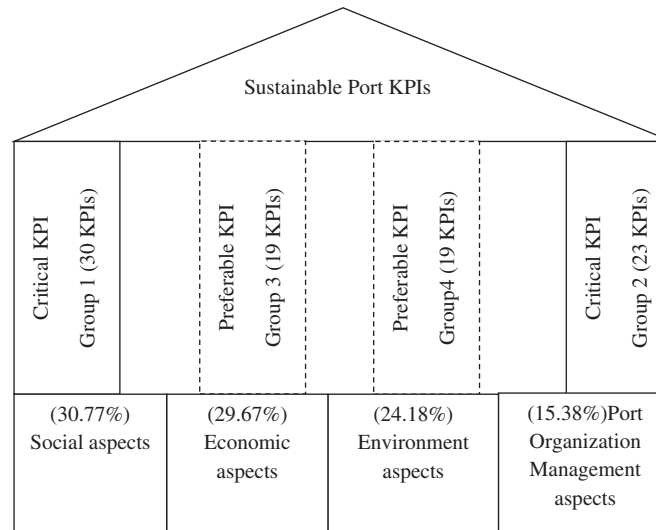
Sustainable Port KPIs

Critical KPI Group 1 (30 KPIs)

Preferable KPI Group 3 (19 KPIs)

Preferable KPI Group4 (19 KPIs)

Critical KPI Group 2 (23 KPIs)

(30.77%) Social aspects

(29.67%) Economic aspects

(24.18%) Environment aspects

(15.38%)Port Organization Management aspects